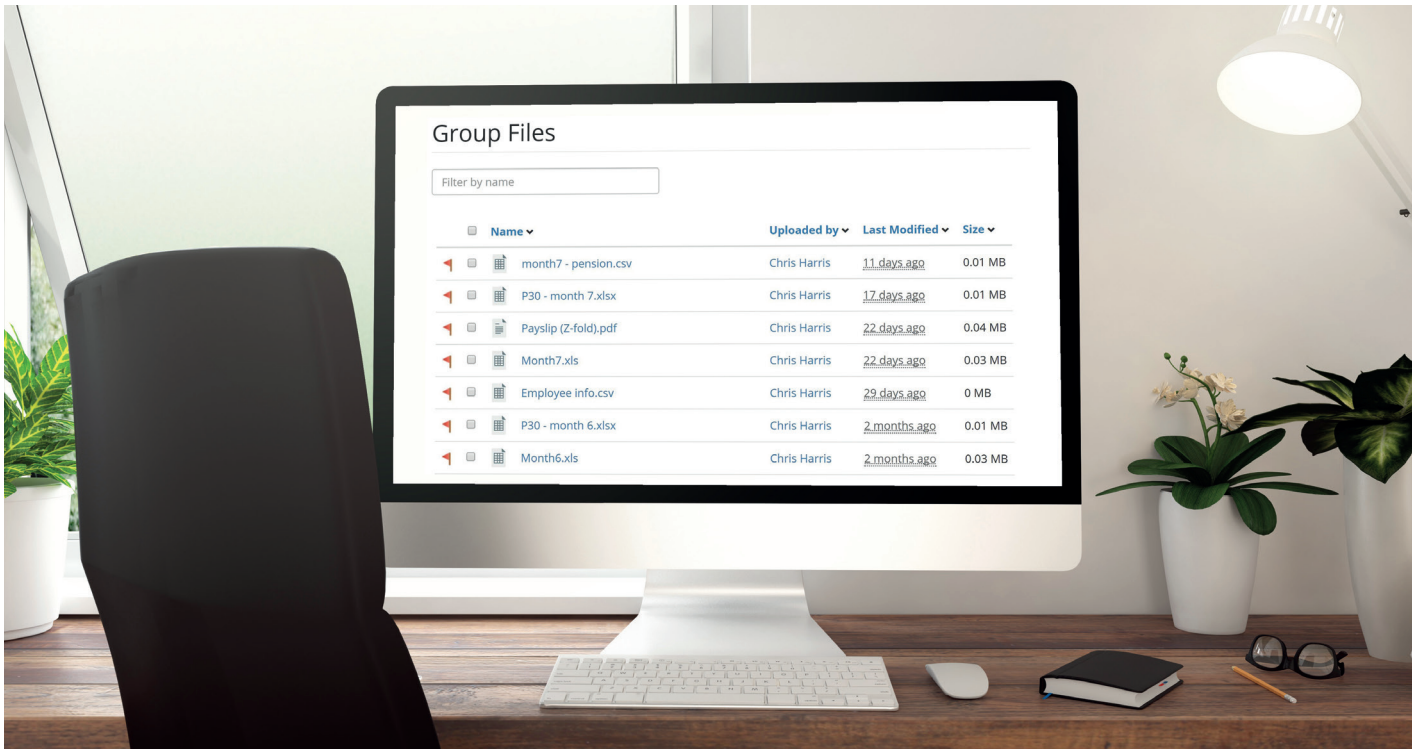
Group Files

Filter by name

| Name | Uploaded by | Last Modified | Size |
|---|---|---|---|
| month7 - pension.csv | Chris Harris | 11 days ago | 0.01 MB |
| P30 - month 7.xlsx | Chris Harris | 17 days ago | 0.01 MB |
| Payslip (Z-fold).pdf | Chris Harris | 22 days ago | 0.04 MB |
| Month7.xls | Chris Harris | 22 days ago | 0.03 MB |
| Employee info.csv | Chris Harris | 29 days ago | 0 MB |
| P30 - month 6.xlsx | Chris Harris | 2 months ago | 0.01 MB |
| Month6.xls | Chris Harris | 2 months ago | 0.03 MB |